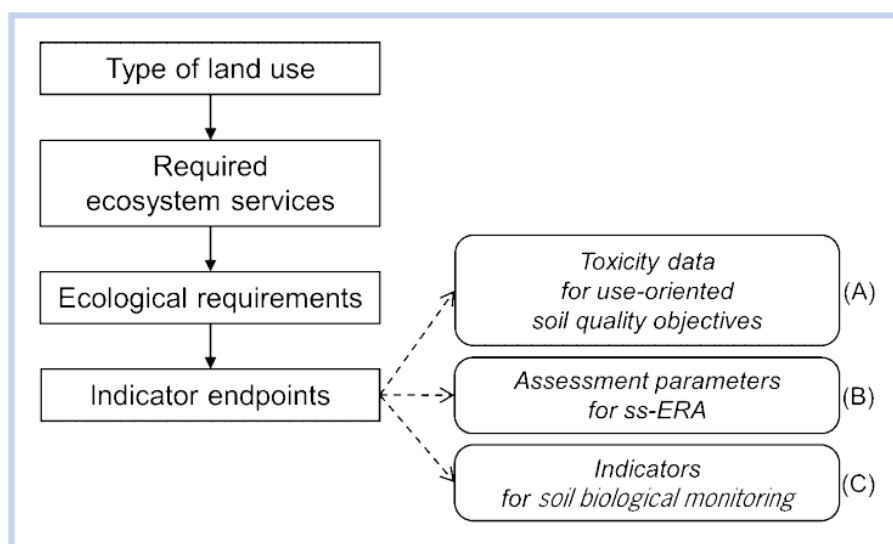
Type of land use

Required ecosystem services

Ecological requirements

Indicator endpoints

Toxicity data for use-oriented soil quality objectives (A)

Assessment parameters for ss-ERA (B)

Indicators for soil biological monitoring (C)